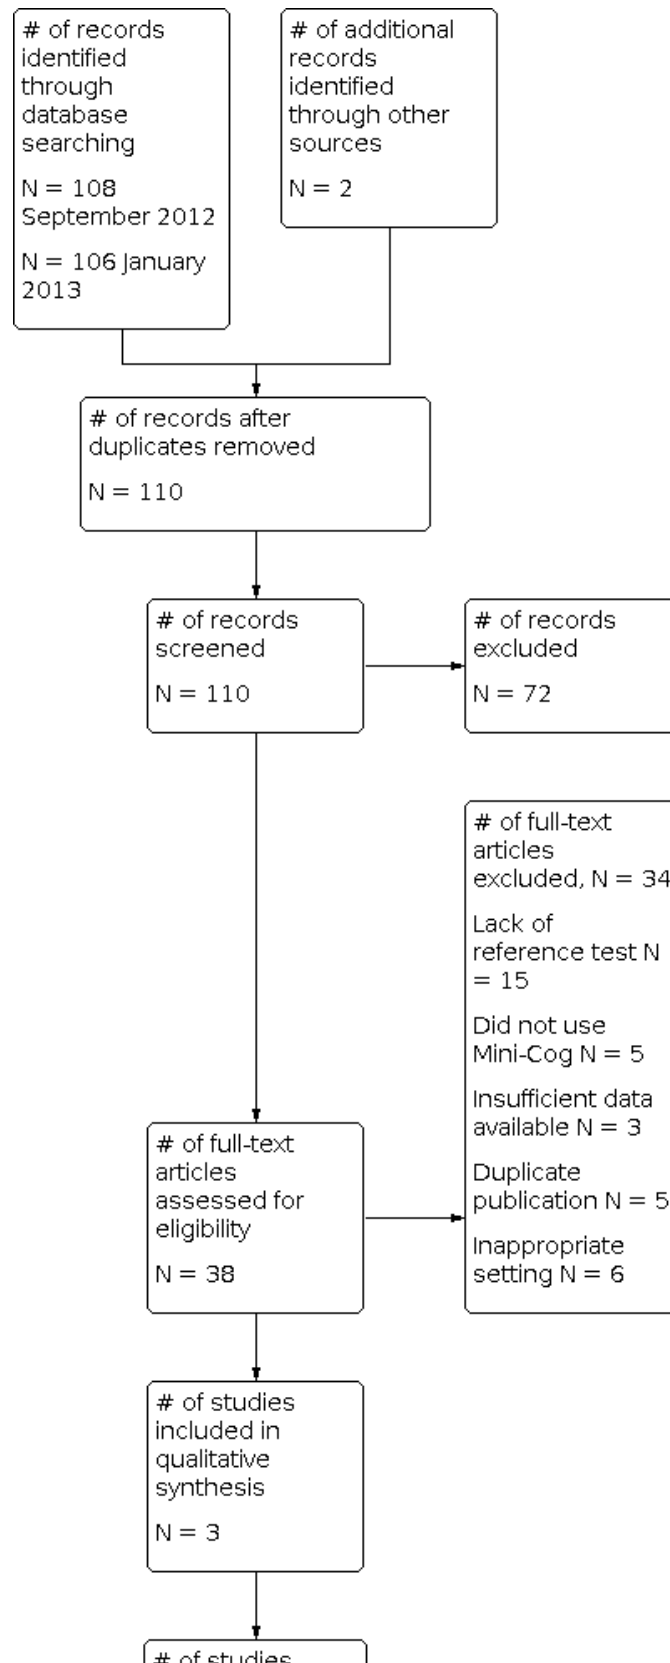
# of records identified through database searching

N = 108 September 2012

N = 106 January 2013

# of additional records identified through other sources

N = 2

# of records after duplicates removed

N = 110

# of records screened

N = 110

# of records excluded

N = 72

# of full-text articles excluded, N = 34

Lack of reference test N = 15

Did not use Mini-Cog N = 5

Insufficient data available N = 3

Duplicate publication N = 5

Inappropriate setting N = 6

# of full-text articles assessed for eligibility

N = 38

# of studies included in qualitative synthesis

N = 3

# of studies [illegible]